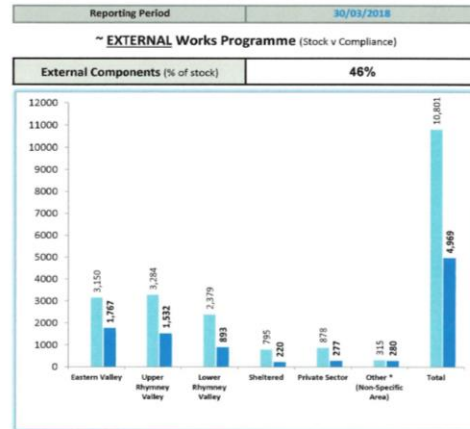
| Reporting Period | 30/03/2018 |
|---|---|

~ EXTERNAL Works Programme (Stock v Compliance)

| External Components (% of stock) | 46% |
|---|---|

12000
11000
10000
9000
8000
7000
6000
5000
4000
3000
2000
1000
0

3,150
1,767
Eastern Valley

3,284
1,532
Upper Rhymney Valley

2,379
893
Lower Rhymney Valley

795
220
Sheltered

878
277
Private Sector

315
280
Other * (Non-Specific Area)

10,801
4,969
Total